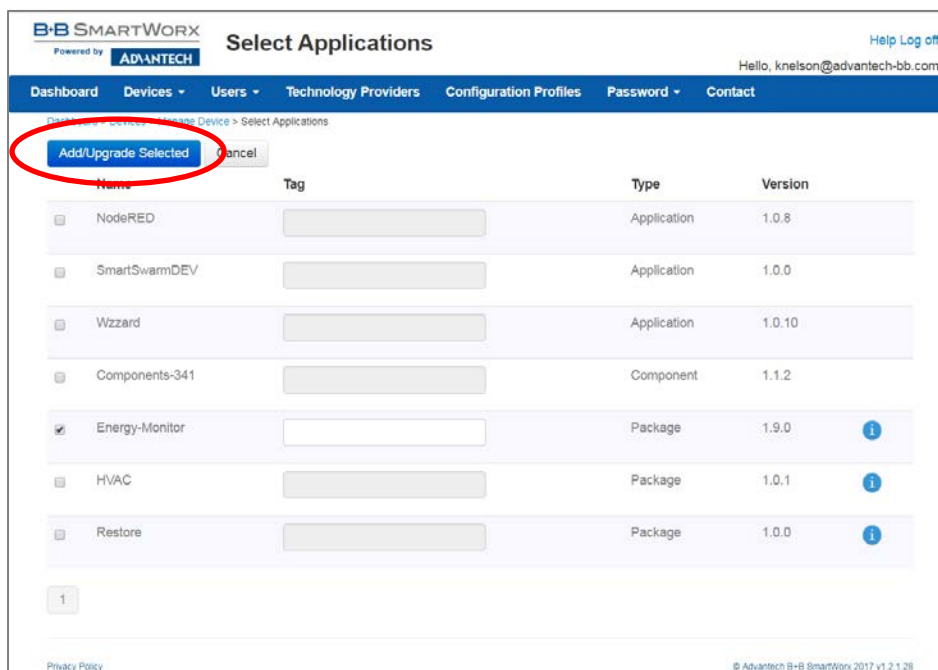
B+B SMARTWORX
Powered by ADVANTECH

Select Applications

Help Log off
Hello, knelson@advantech-bb.com

Dashboard Devices ▾ Users ▾ Technology Providers Configuration Profiles Password ▾ Contact

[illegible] > Devices > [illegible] Device > Select Applications

Add/Upgrade Selected Cancel

| | Name | Tag | Type | Version | |
|---|---|---|---|---|---|
| ☐ | NodeRED | | Application | 1.0.8 | |
| ☐ | SmartSwarmDEV | | Application | 1.0.0 | |
| ☐ | Wzzard | | Application | 1.0.10 | |
| ☐ | Components-341 | | Component | 1.1.2 | |
| ☑ | Energy-Monitor | | Package | 1.9.0 | i |
| ☐ | HVAC | | Package | 1.0.1 | i |
| ☐ | Restore | | Package | 1.0.0 | i |

1

Privacy Policy

© Advantech B+B SmartWorx 2017 v1.2.1.28